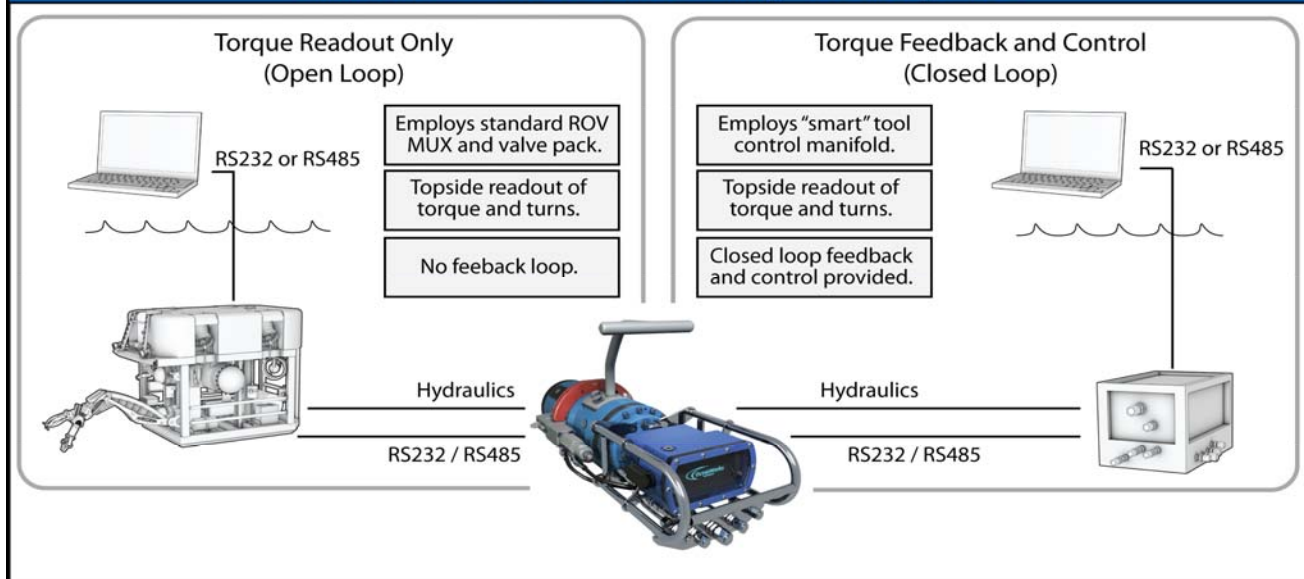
Torque Readout Only
(Open Loop)

RS232 or RS485

Employs standard ROV MUX and valve pack.

Topside readout of torque and turns.

No feeback loop.

Hydraulics

RS232 / RS485

Torque Feedback and Control
(Closed Loop)

Employs "smart" tool control manifold.

Topside readout of torque and turns.

Closed loop feedback and control provided.

RS232 or RS485

Hydraulics

RS232 / RS485